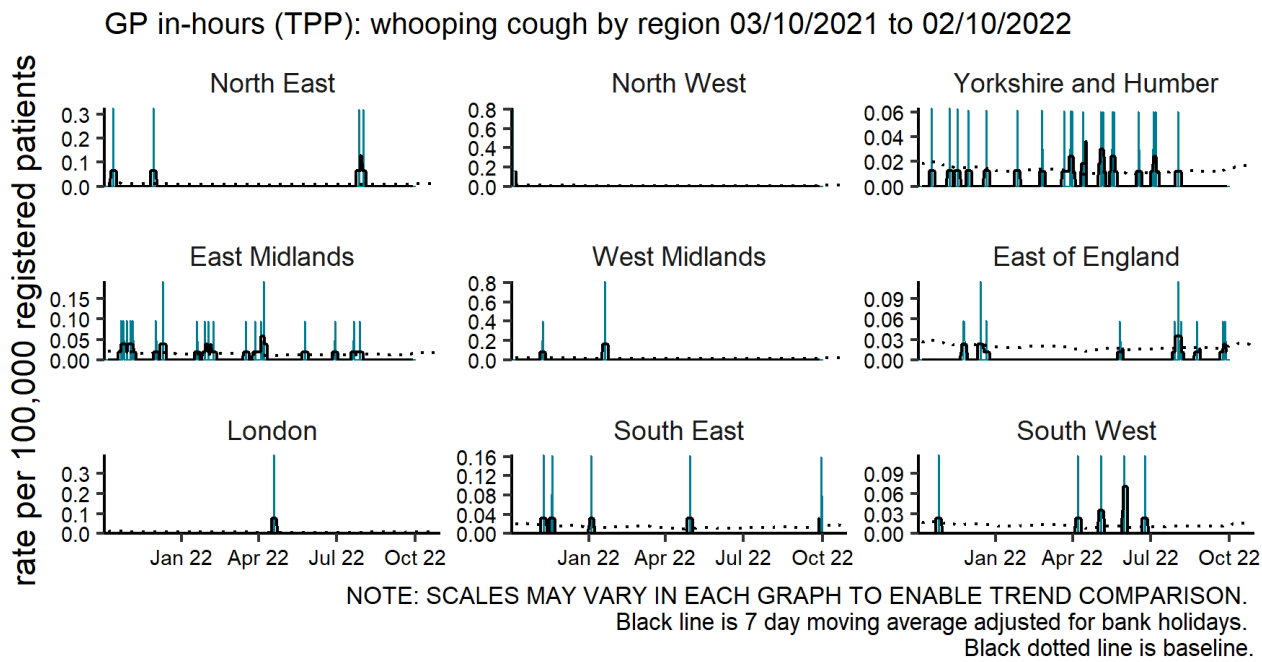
GP in-hours (TPP): whooping cough by region 03/10/2021 to 02/10/2022

rate per 100,000 registered patients

North East
0.3
0.2
0.1
0.0

North West
0.8
0.6
0.4
0.2
0.0

Yorkshire and Humber
0.06
0.04
0.02
0.00

East Midlands
0.15
0.10
0.05
0.00

West Midlands
0.8
0.6
0.4
0.2
0.0

East of England
0.09
0.06
0.03
0.00

London
0.3
0.2
0.1
0.0

South East
0.16
0.12
0.08
0.04
0.00

South West
0.09
0.06
0.03
0.00

Jan 22 Apr 22 Jul 22 Oct 22
Jan 22 Apr 22 Jul 22 Oct 22
Jan 22 Apr 22 Jul 22 Oct 22

NOTE: SCALES MAY VARY IN EACH GRAPH TO ENABLE TREND COMPARISON.
Black line is 7 day moving average adjusted for bank holidays.
Black dotted line is baseline.